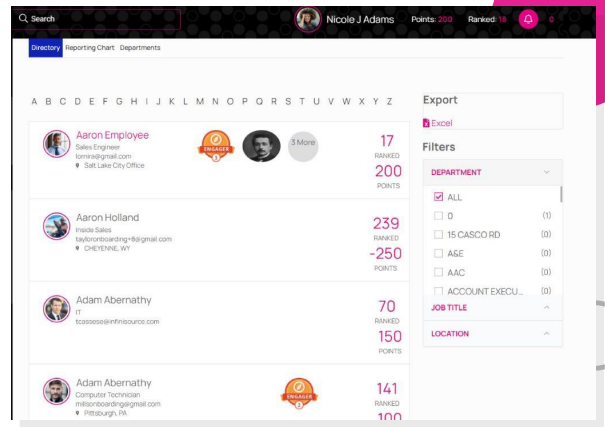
Search

Nicole J Adams Points: 200 Ranked: 18 0

Directory Reporting Chart Departments

A B C D E F G H I J K L M N O P Q R S T U V W X Y Z

Aaron Employee
Sales Engineer
lornirs@gmail.com
Salt Lake City Office

ENGAGER

3 More

17
RANKED
200
POINTS

Aaron Holland
Inside Sales
tayloronboarding+8@gmail.com
CHEYENNE, WY

239
RANKED
-250
POINTS

Adam Abernathy
IT
tcassese@infinisource.com

70
RANKED
150
POINTS

Adam Abernathy
Computer Technician
millsonboarding@gmail.com
Pittsburgh, PA

ENGAGER

141
RANKED
100

Export
Excel

Filters

DEPARTMENT

ALL
0 (1)
15 CASCO RD (0)
A&E (0)
AAC (0)
ACCOUNT EXECU... (0)

JOB TITLE

LOCATION